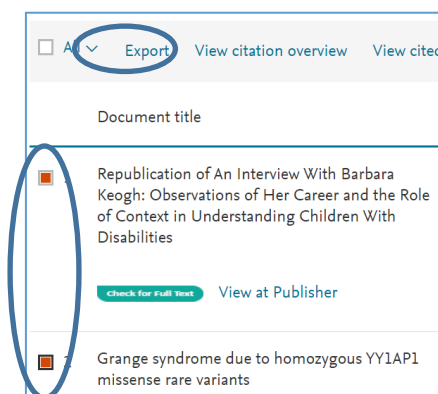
Al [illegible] Export View citation overview View cite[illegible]

Document title

Republication of An Interview With Barbara Keogh: Observations of Her Career and the Role of Context in Understanding Children With Disabilities

Check for Full Text View at Publisher

Grange syndrome due to homozygous YY1AP1 missense rare variants